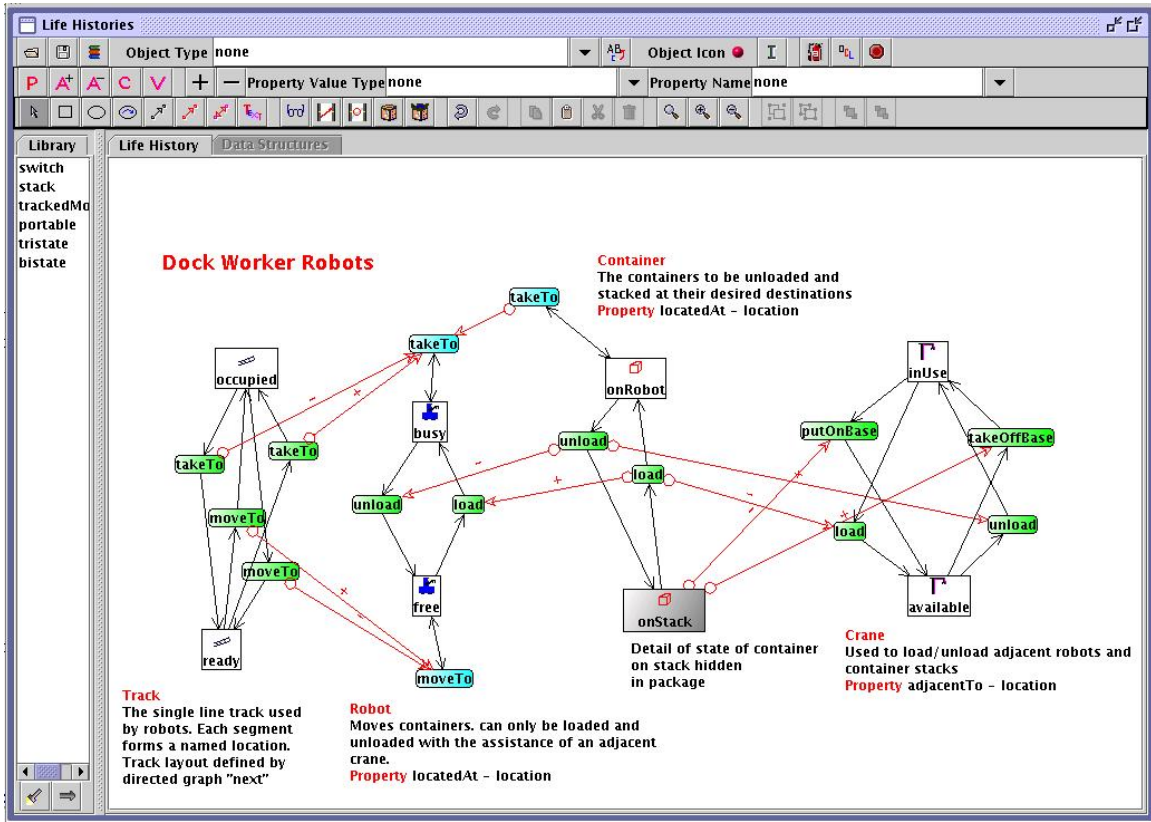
Life Histories

Object Type none

Object Icon

P A A C V + — Property Value Type none

Property Name none

Library

switch
stack
trackedMo
portable
tristate
bistate

Life History

Data Structures

Dock Worker Robots

Container
The containers to be unloaded and stacked at their desired destinations
Property locatedAt - location

takeTo

takeTo

onRobot

occupied

busy

unload

inUse

putOnBase

takeOffBase

takeTo

takeTo

load

moveTo

unload

load

load

unload

moveTo

free

onStack

available

ready

moveTo

Detail of state of container on stack hidden in package

Crane
Used to load/unload adjacent robots and container stacks
Property adjacentTo - location

Track
The single line track used by robots. Each segment forms a named location. Track layout defined by directed graph "next"

Robot
Moves containers. can only be loaded and unloaded with the assistance of an adjacent crane.
Property locatedAt - location